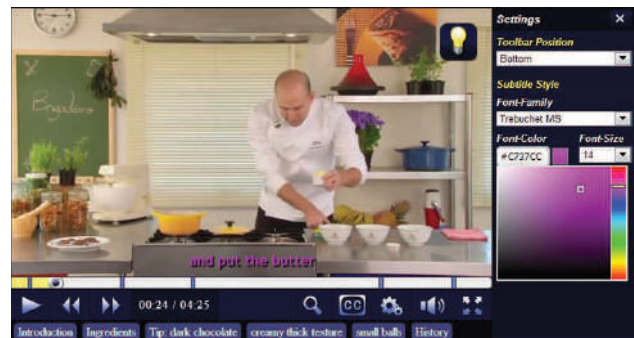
Brigadeiro

and put the butter

00:24 / 04:25

CC

Introduction Ingredients Tip: dark chocolate creamy thick texture small balls History

Settings ✕

Toolbar Position

Bottom

Subtitle Style

Font-Family

Trebuchet MS

Font-Color Font-Size

#C737CC 14